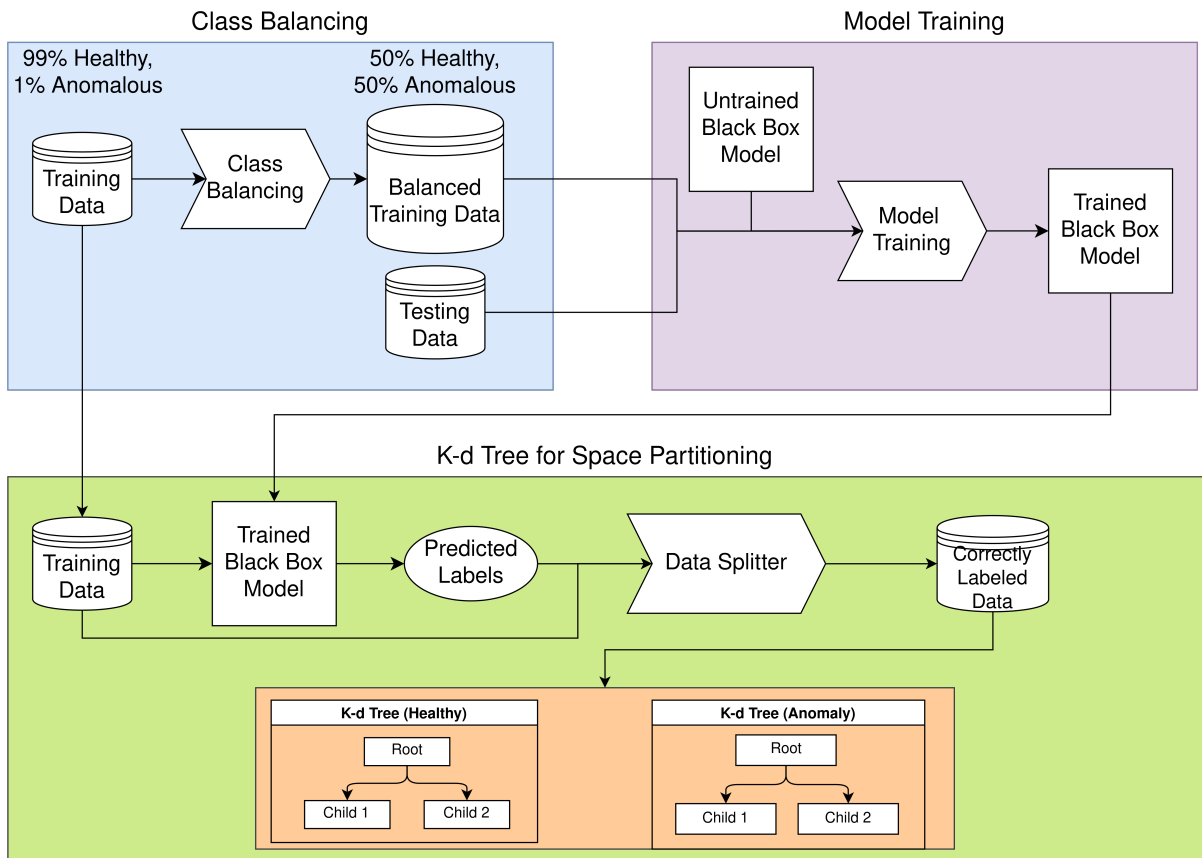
Class Balancing

99% Healthy, 1% Anomalous

Training Data

Class Balancing

50% Healthy, 50% Anomalous

Balanced Training Data

Testing Data

Model Training

Untrained Black Box Model

Model Training

Trained Black Box Model

K-d Tree for Space Partitioning

Training Data

Trained Black Box Model

Predicted Labels

Data Splitter

Correctly Labeled Data

K-d Tree (Healthy)

Root

Child 1

Child 2

K-d Tree (Anomaly)

Root

Child 1

Child 2